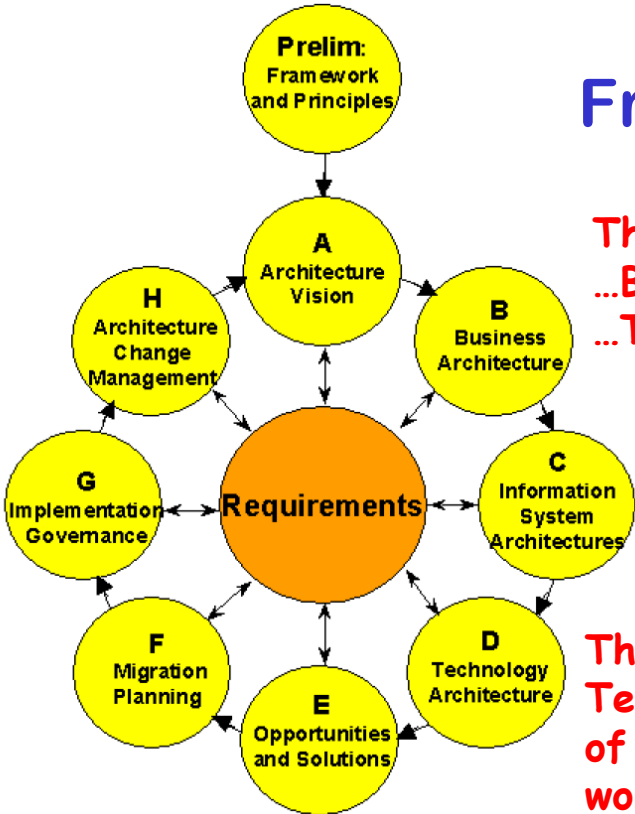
Prelim: Framework and Principles

Fr

A Architecture Vision

B Business Architecture

C Information System Architectures

D Technology Architecture

E Opportunities and Solutions

F Migration Planning

G Implementation Governance

H Architecture Change Management

Requirements

Th
...B
...T

Th
Te
of
wo